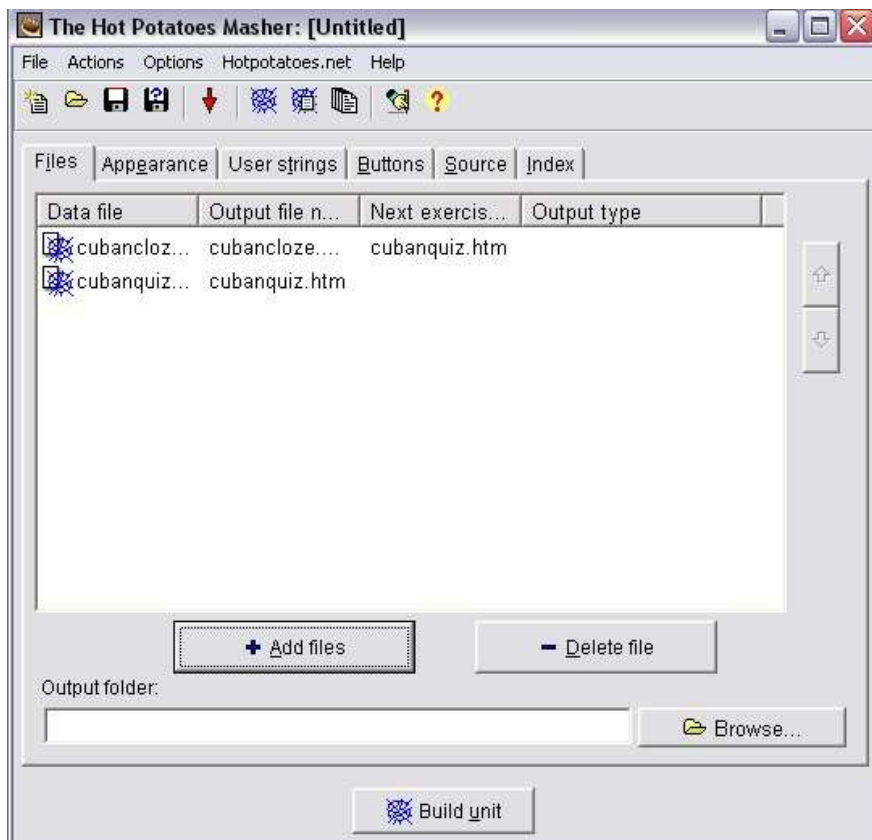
The Hot Potatoes Masher: [Untitled]

File Actions Options Hotpotatoes.net Help

Files | Appearance | User strings | Buttons | Source | Index

| Data file | Output file n... | Next exercis... | Output type |
|---|---|---|---|
| cubancloz... | cubancloze.... | cubanquiz.htm | |
| cubanquiz... | cubanquiz.htm | | |

+ Add files

− Delete file

Output folder:

Browse...

Build unit